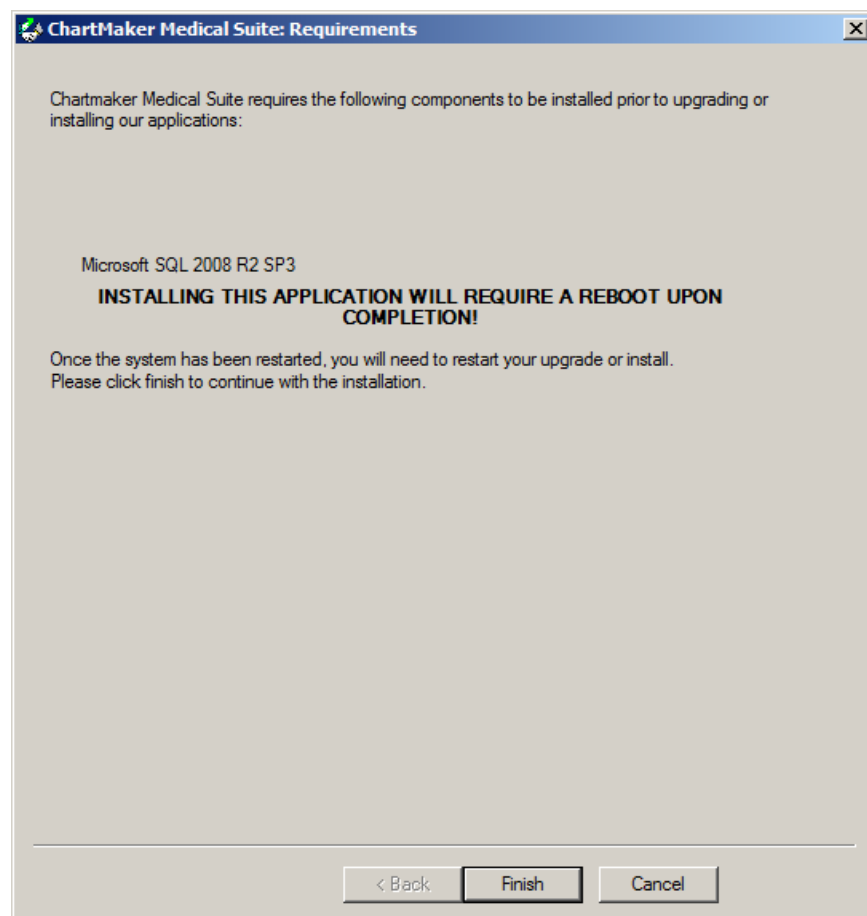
ChartMaker Medical Suite: Requirements

Chartmaker Medical Suite requires the following components to be installed prior to upgrading or installing our applications:

Microsoft SQL 2008 R2 SP3

INSTALLING THIS APPLICATION WILL REQUIRE A REBOOT UPON COMPLETION!

Once the system has been restarted, you will need to restart your upgrade or install.
Please click finish to continue with the installation.

< Back
Finish
Cancel